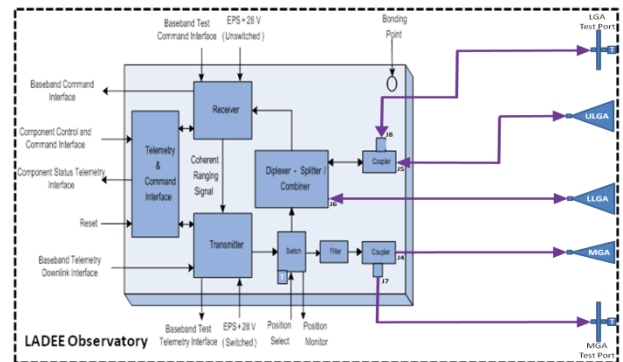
Baseband Test Command Interface

EPS+28 V (Unswitched)

Bonding Point

LGA Test Port

Baseband Command Interface

Receiver

J8

Coupler

J5

ULGA

Component Control and Command Interface

Telemetry & Command Interface

Coherent Ranging Signal

Diplexer - Splitter / Combiner

Component Status Telemetry Interface

J6

LLGA

Reset

Transmitter

Switch

Filter

Coupler

J4

MGA

Baseband Telemetry Downlink Interface

J7

LADEE Observatory

Baseband Test Telemetry Interface

EPS+28 V (Switched)

Position Select

Position Monitor

MGA Test Port